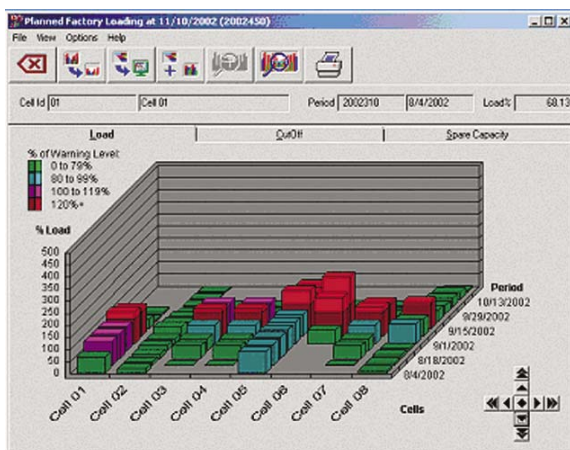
Planned Factory Loading at 11/10/2002 (2002450)

File View Options Help

Cell Id 01 Cell 01 Period 2002310 8/4/2002 Load% 68.13

Load CutOff Spare Capacity

% of Warning Level:
0 to 79%
80 to 99%
100 to 119%
120%+

% Load

550
500
450
400
350
300
250
200
150
100
50
0

Period
10/13/2002
9/29/2002
9/15/2002
9/1/2002
8/18/2002
8/4/2002

Cell 01 Cell 02 Cell 03 Cell 04 Cell 05 Cell 06 Cell 07 Cell 08 Cells